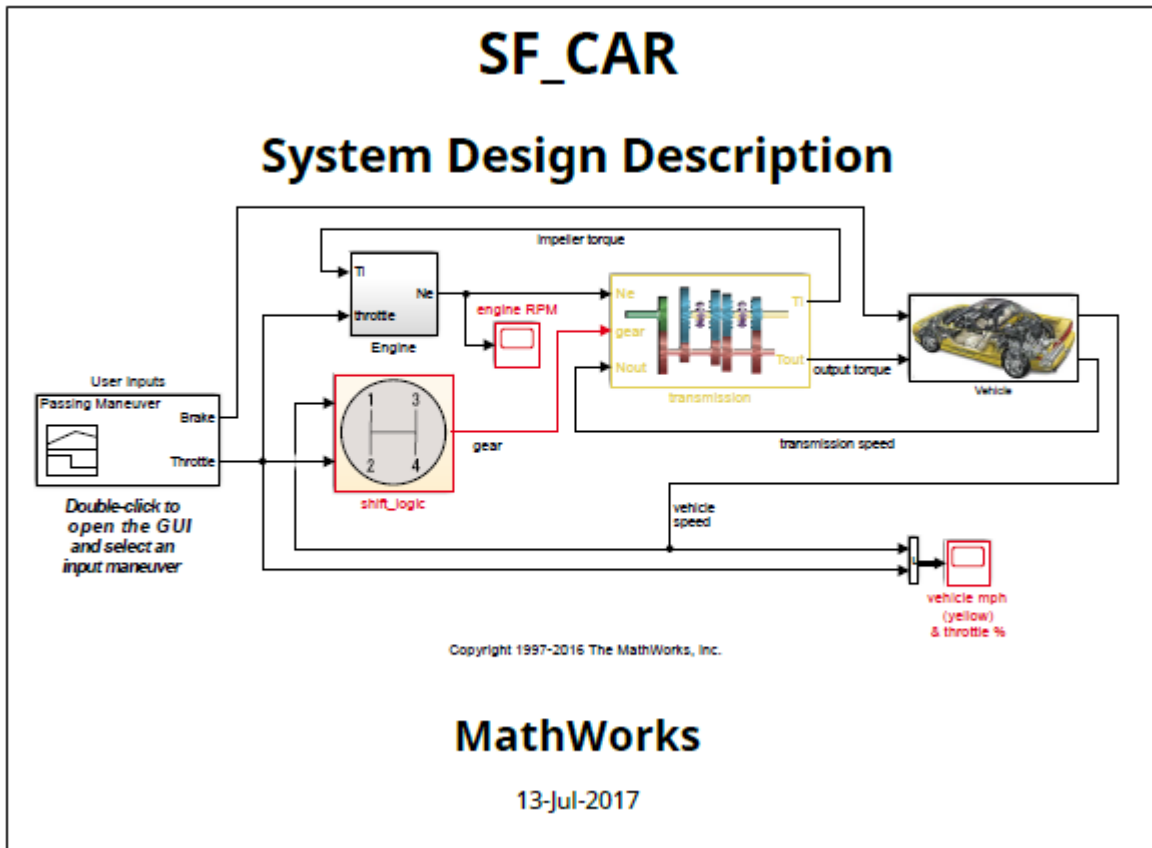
SF_CAR

System Design Description

Impeller torque

Ti

throttle

Ne

Engine

engine RPM

Ne

gear

Nout

Ti

Tout

transmission

output torque

Vehicle

User Inputs

Passing Maneuver

Brake

Throttle

1 3

2 4

shift_logic

gear

transmission speed

vehicle speed

Double-click to open the GUI and select an input maneuver

vehicle mph (yellow) & throttle %

Copyright 1997-2016 The MathWorks, Inc.

MathWorks

13-Jul-2017